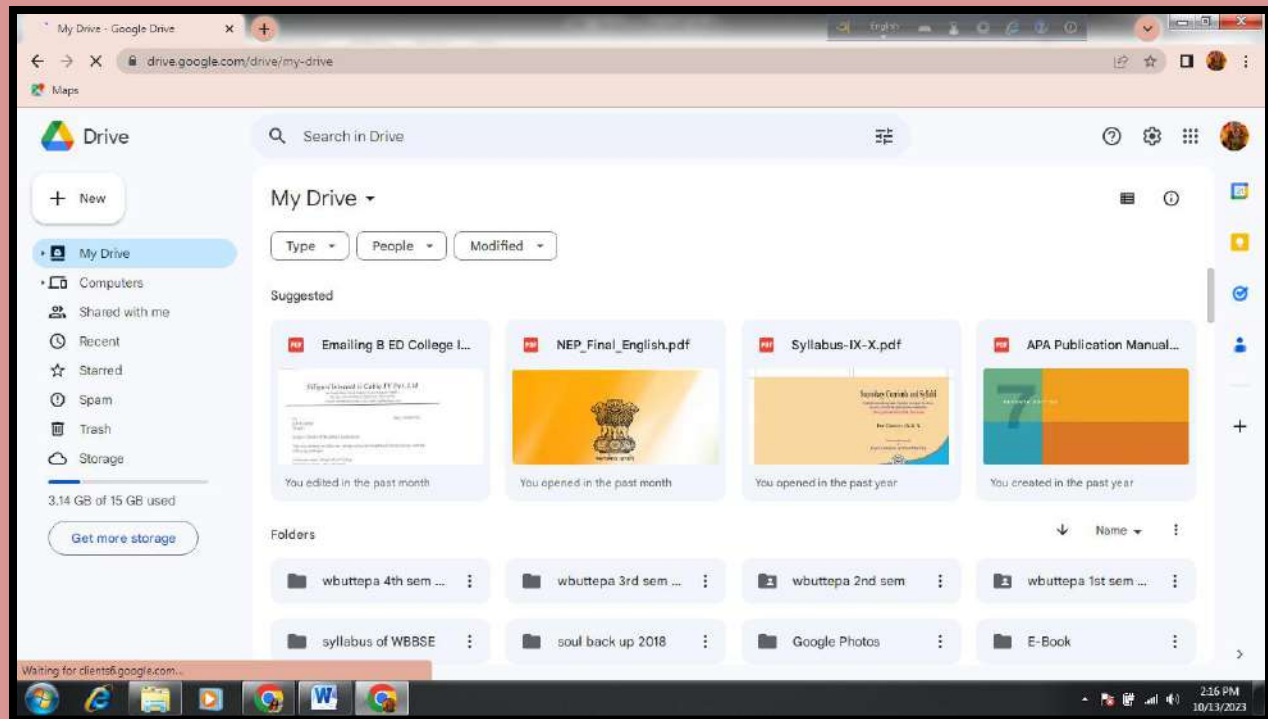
My Drive - Google Drive

drive.google.com/drive/my-drive

Maps

Drive

Search in Drive

New

My Drive

Computers

Shared with me

Recent

Starred

Spam

Trash

Storage

3.14 GB of 15 GB used

Get more storage

My Drive

Type

People

Modified

Suggested

Emailing B ED College I...

You edited in the past month

NEP_Final_English.pdf

You opened in the past month

Syllabus-IX-X.pdf

You opened in the past year

APA Publication Manual...

You created in the past year

Folders

Name

wbuttepa 4th sem ...

wbuttepa 3rd sem ...

wbuttepa 2nd sem

wbuttepa 1st sem ...

syllabus of WBBSE

soul back up 2018

Google Photos

E-Book

Waiting for clients6.google.com...

2:16 PM
10/13/2023